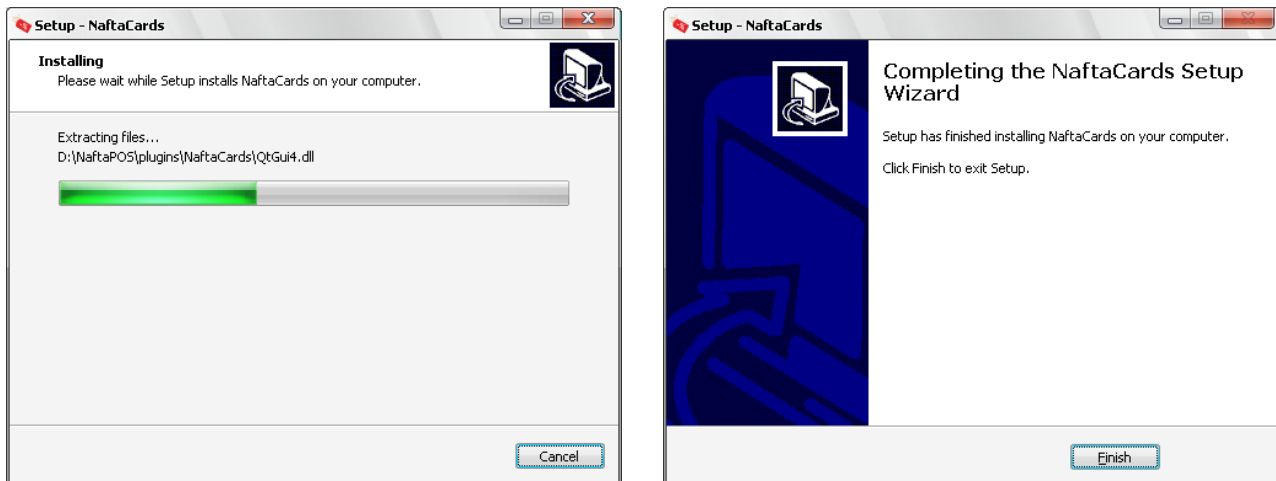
Setup - NaftaCards

Installing
Please wait while Setup installs NaftaCards on your computer.

Extracting files...
D:\NaftaPOS\plugins\NaftaCards\QtGui4.dll

Cancel

Setup - NaftaCards

Completing the NaftaCards Setup Wizard

Setup has finished installing NaftaCards on your computer.

Click Finish to exit Setup.

Finish